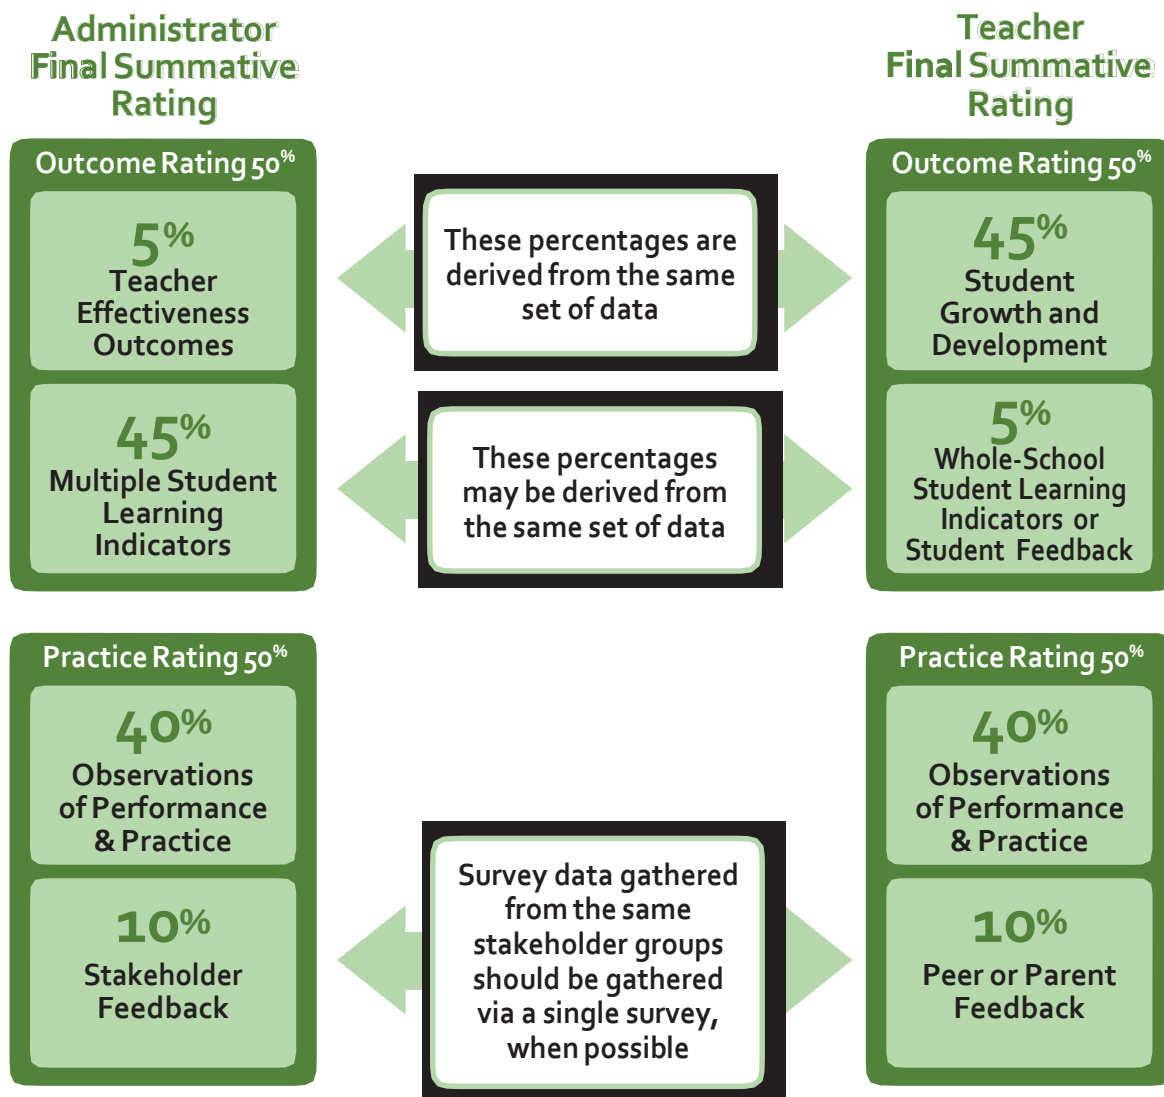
Administrator Final Summative Rating

Outcome Rating 50%

5%
Teacher Effectiveness Outcomes

45%
Multiple Student Learning Indicators

Practice Rating 50%

40%
Observations of Performance & Practice

10%
Stakeholder Feedback

These percentages are derived from the same set of data

These percentages may be derived from the same set of data

Survey data gathered from the same stakeholder groups should be gathered via a single survey, when possible

Teacher Final Summative Rating

Outcome Rating 50%

45%
Student Growth and Development

5%
Whole-School Student Learning Indicators or Student Feedback

Practice Rating 50%

40%
Observations of Performance & Practice

10%
Peer or Parent Feedback